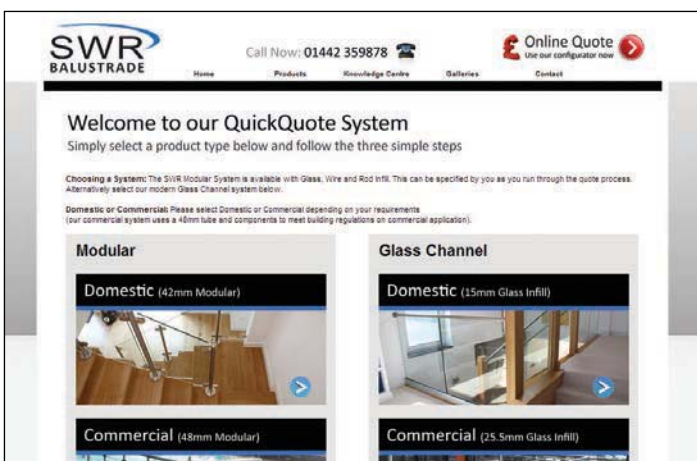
SWR
BALUSTRADE

Call Now: 01442 359878

£ Online Quote
Use our configurator now

Home Products Knowledge Centre Galleries Contact

Welcome to our QuickQuote System
Simply select a product type below and follow the three simple steps

Choosing a System: The SWR Modular System is available with Glass, Wire and Rod infill. This can be specified by you as you run through the quote process. Alternatively select our modern Glass Channel system below.

Domestic or Commercial: Please select Domestic or Commercial depending on your requirements (our commercial system uses a 48mm tube and components to meet building regulations on commercial application).

Modular

Domestic (42mm Modular)

Commercial (48mm Modular)

Glass Channel

Domestic (15mm Glass Infill)

Commercial (25.5mm Glass Infill)